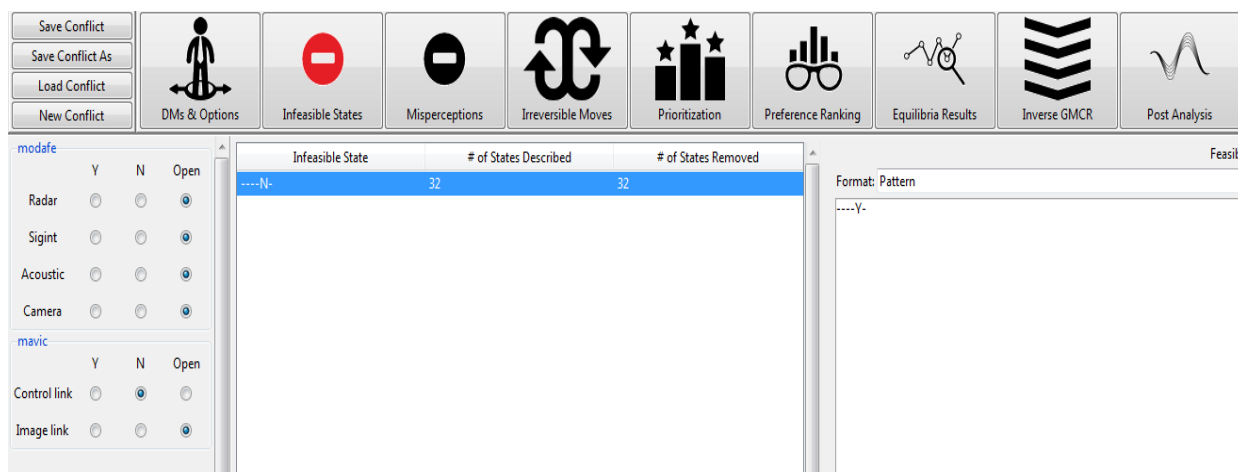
Save Conflict
Save Conflict As
Load Conflict
New Conflict

DMs & Options
Infeasible States
Misperceptions
Irreversible Moves
Prioritization
Preference Ranking
Equilibria Results
Inverse GMCR
Post Analysis

modafe
Y N Open
Radar
Sigint
Acoustic
Camera

mavic
Y N Open
Control link
Image link

| Infeasible State | # of States Described | # of States Removed |
|---|---|---|
| ----N- | 32 | 32 |

Feasi

Format: Pattern

----Y-